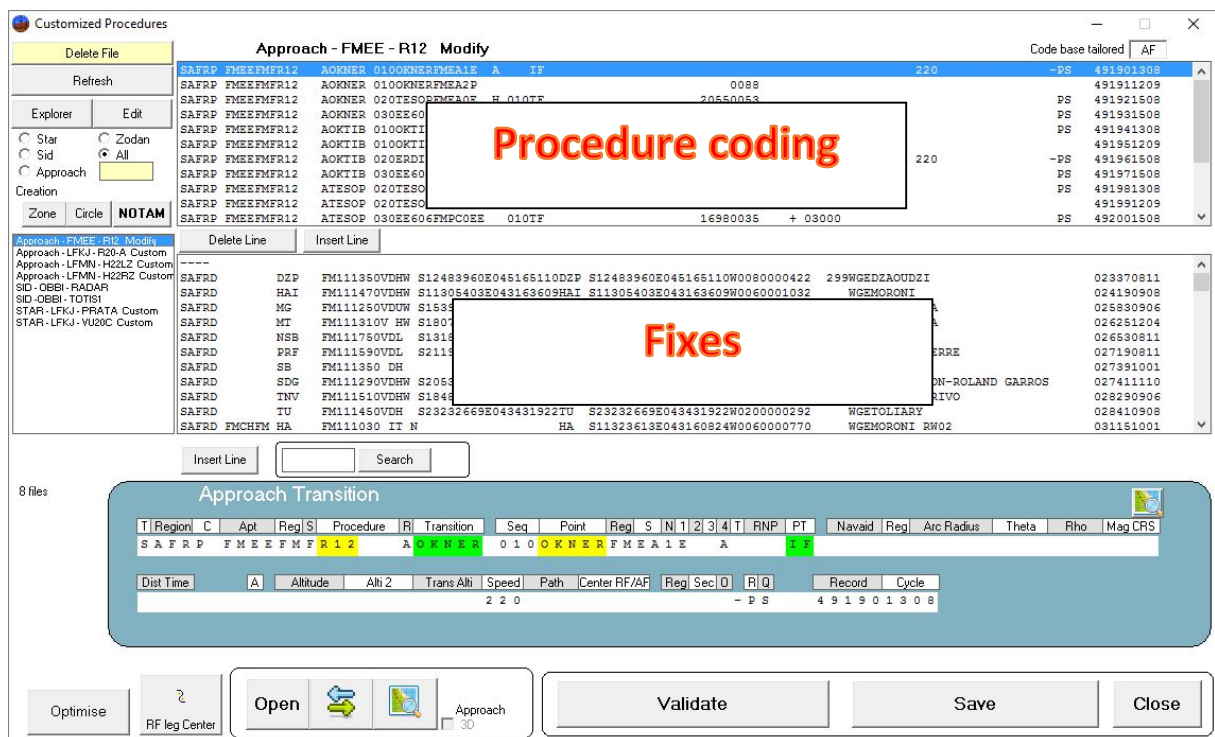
Customized Procedures

Delete File
Refresh
Explorer
Edit
Star
Zodan
Sid
All
Approach
Creation
Zone
Circle
NOTAM

Approach - FMEE - R12 Modify
Code base tailored AF

SAFRP FMEEFMFR12 AOKNER 010OKNERFMEA1E A IF 220 -PS 491901308
SAFRP FMEEFMFR12 AOKNER 010OKNERFMEA2P 0088 491911209
SAFRP FMEEFMFR12 AOKNER 020TESOPFMEA0E H 010TF 20550053 PS 491921508
SAFRP FMEEFMFR12 AOKNER 030EE60 PS 491931508
SAFRP FMEEFMFR12 AOKTIB 010OKTI PS 491941308
SAFRP FMEEFMFR12 AOKTIB 010OKTI 491951209
SAFRP FMEEFMFR12 AOKTIB 020ERDI 220 -PS 491961508
SAFRP FMEEFMFR12 AOKTIB 030EE60 PS 491971508
SAFRP FMEEFMFR12 ATESOP 020TESO PS 491981308
SAFRP FMEEFMFR12 ATESOP 020TESO 491991209
SAFRP FMEEFMFR12 ATESOP 030EE606FMPC0EE 010TF 16980035 + 03000 PS 492001508

Procedure coding

Approach - FMEE - R12 Modify
Approach - LFKJ - R20-A Custom
Approach - LFMN - H22LZ Custom
Approach - LFMN - H22RZ Custom
SID - OBBI - RADAR
SID - OBBI - TOTIS1
STAR - LFKJ - PRATA Custom
STAR - LFKJ - VU20C Custom

Delete Line
Insert Line

----
SAFRD DZP FM111350VDHW S12483960E045165110DZP S12483960E045165110W0080000422 299WGEDZAOUDZI 023370811
SAFRD HAI FM111470VDHW S11305403E043163609HAI S11305403E043163609W0060001032 WGEMORONI 024190908
SAFRD MG FM111250VDUW S153 A 025830906
SAFRD MT FM111310V HW S1807 A 026251204
SAFRD NSB FM111750VDL S1318 026530811
SAFRD PRF FM111590VDL S2119 RRE 027190811
SAFRD SB FM111350 DH 027391001
SAFRD SDG FM111290VDHW S2053 ON-ROLAND GARROS 027411110
SAFRD TNV FM111510VDHW S1848 RIVO 028290906
SAFRD TU FM111450VDH S23232669E043431922TU S23232669E043431922W0200000292 WGETOLIARY 028410908
SAFRD FMCHFM HA FM111030 IT N HA S11323613E043160824W0060000770 WGEMORONI RW02 031151001

Fixes

Insert Line
Search

8 files

Approach Transition

| T | Region | C | Apt | Reg | S | Procedure | R | Transition | Seq | Point | Reg | S | N | 1 | 2 | 3 | 4 | T | RNP | PT | Navaid | Reg | Arc Radius | Theta | Rho | Mag CRS |
|---|---|---|---|---|---|---|---|---|---|---|---|---|---|---|---|---|---|---|---|---|---|---|---|---|---|---|
| S | A F | R | P | F M E E | F M | F | R 1 2 | A | O K N E R | 0 1 0 | O K N E R | F M | E | A | 1 | E | | A | | I F | | | | | | |

| Dist Time | A | Altitude | Alti 2 | Trans Alti | Speed | Path | Center RF/AF | Reg | Sec | O | R | Q | Record | Cycle |
|---|---|---|---|---|---|---|---|---|---|---|---|---|---|---|
| | | | | | 2 2 0 | | | | | | - P | S | 4 9 1 9 0 | 1 3 0 8 |

Optimise
RF leg Center
Open
Approach
3D
Validate
Save
Close